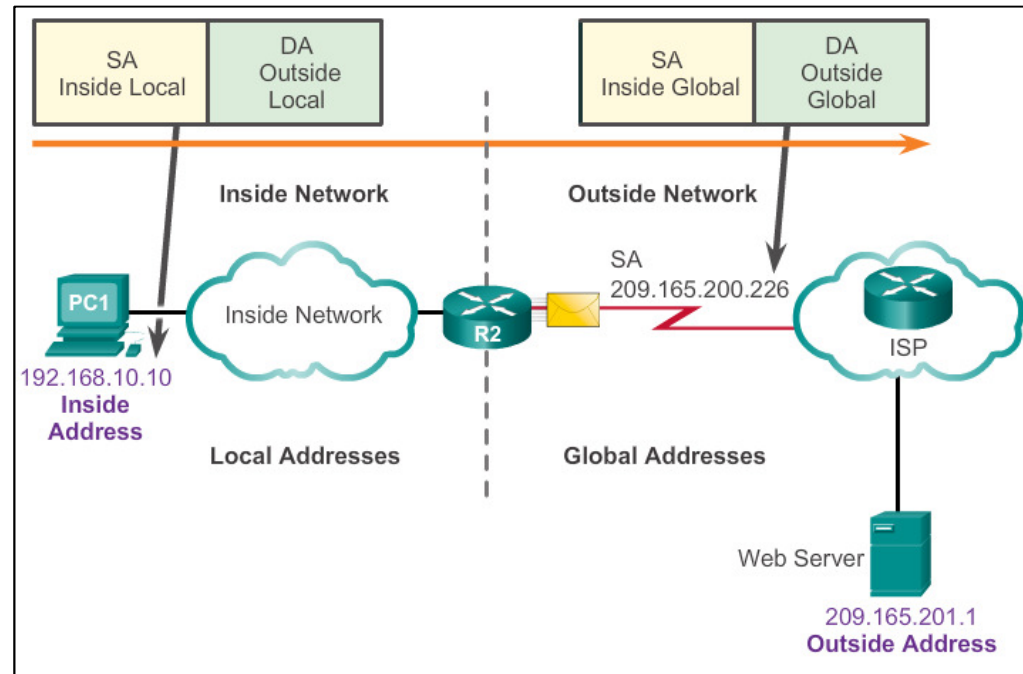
SA
Inside Local

DA
Outside
Local

SA
Inside Global

DA
Outside
Global

Inside Network

Outside Network

SA
209.165.200.226

PC1

Inside Network

R2

ISP

192.168.10.10
Inside
Address

Local Addresses

Global Addresses

Web Server

209.165.201.1
Outside Address